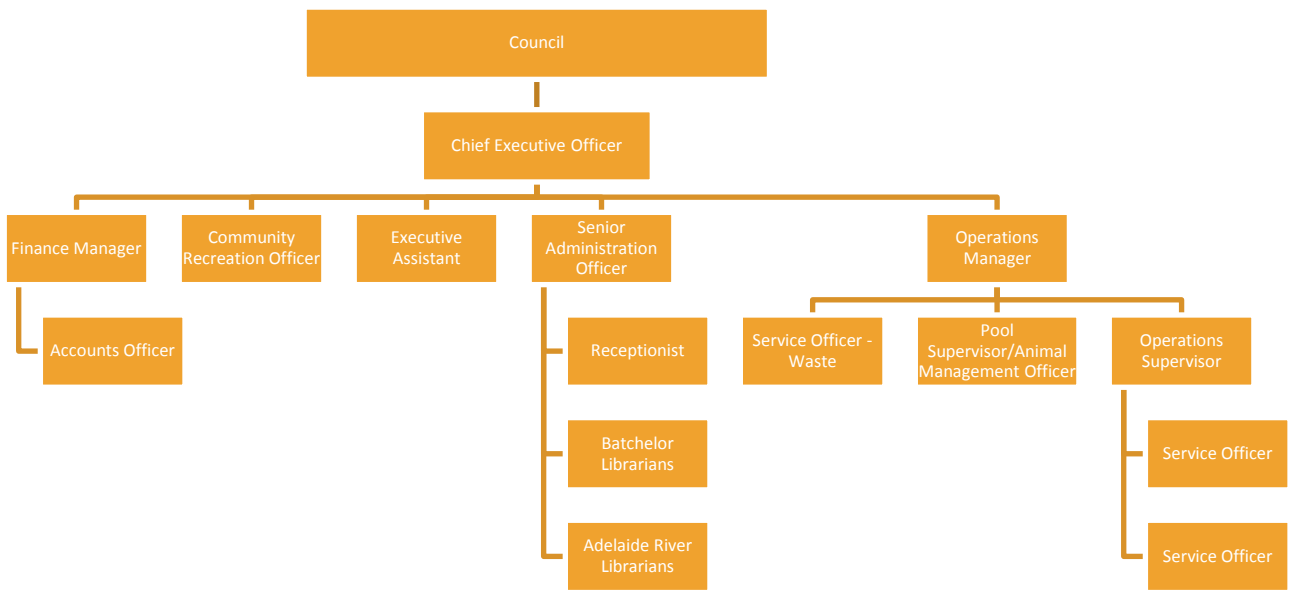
Council

Chief Executive Officer

Finance Manager

Accounts Officer

Community Recreation Officer

Executive Assistant

Senior Administration Officer

Receptionist

Batchelor Librarians

Adelaide River Librarians

Operations Manager

Service Officer - Waste

Pool Supervisor/Animal Management Officer

Operations Supervisor

Service Officer

Service Officer